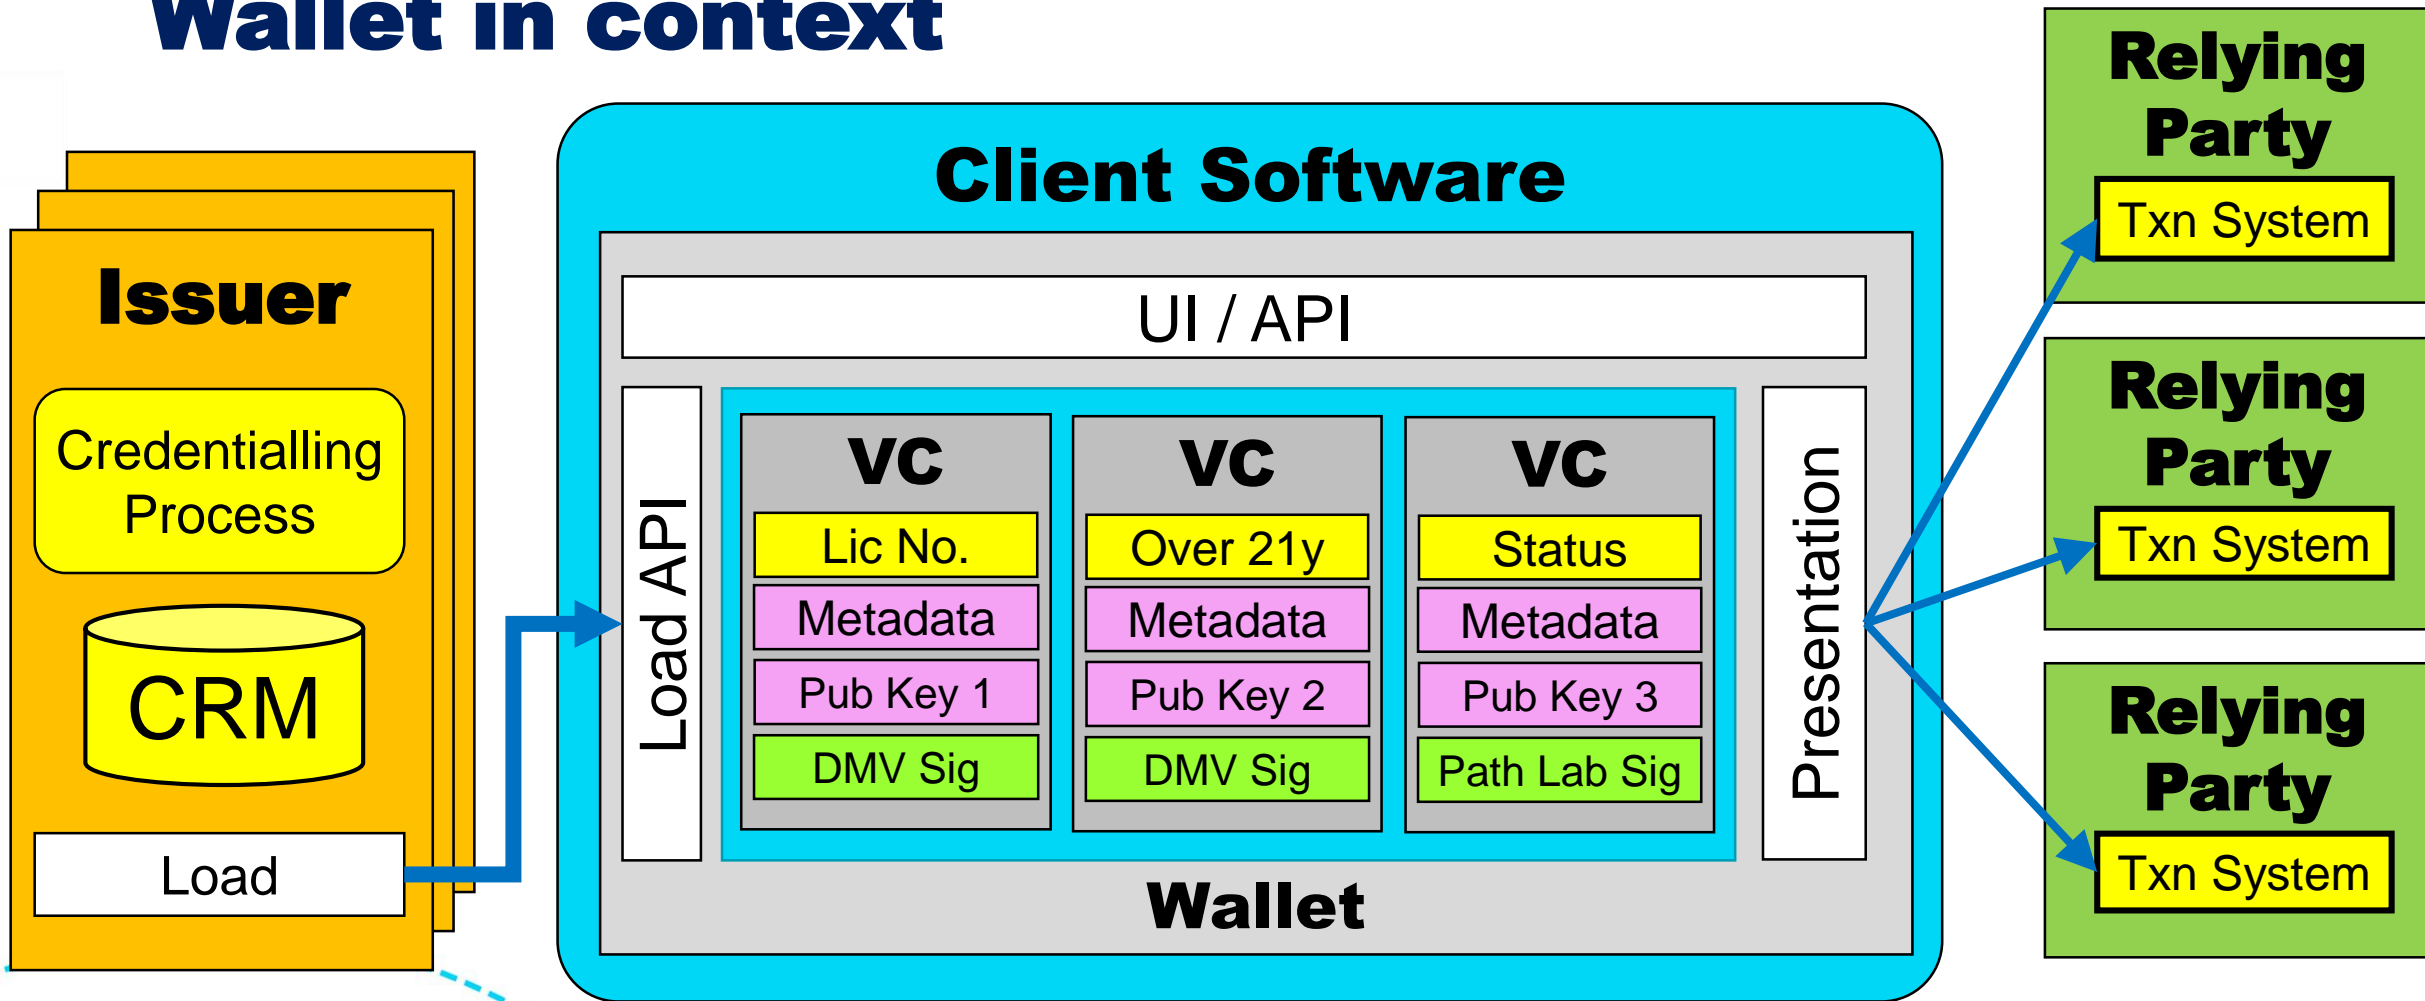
Wallet in context

Issuer

Credentialling Process

CRM

Load

Client Software

UI / API

Load API

VC

Lic No.

Metadata

Pub Key 1

DMV Sig

VC

Over 21y

Metadata

Pub Key 2

DMV Sig

VC

Status

Metadata

Pub Key 3

Path Lab Sig

Presentation

Wallet

Relying Party

Txn System

Relying Party

Txn System

Relying Party

Txn System